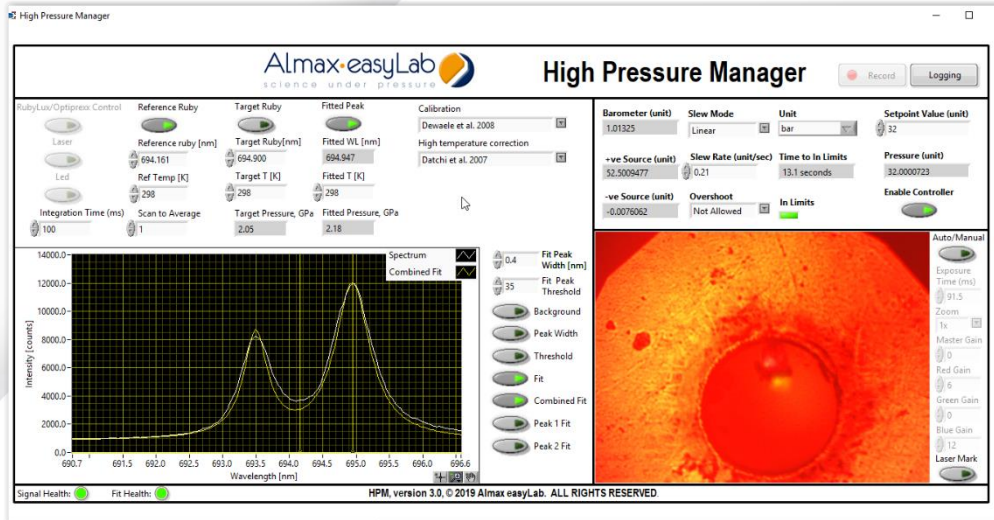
High Pressure Manager

Almax·easyLab
science under pressure

High Pressure Manager

Record
Logging

RubyLux/Optiprexx Control
Laser
Led
Reference Ruby
Reference ruby [nm]
694.161
Ref Temp [K]
298
Target Ruby
Target Ruby[nm]
694.900
Target T [K]
298
Fitted Peak
Fitted WL [nm]
694.947
Fitted T [K]
298
Calibration
Dewaele et al. 2008
High temperature correction
Datchi et al. 2007
Integration Time (ms)
100
Scan to Average
1
Target Pressure, GPa
2.05
Fitted Pressure, GPa
2.18

Barometer (unit)
1.01325
Slew Mode
Linear
Unit
bar
Setpoint Value (unit)
32
+ve Source (unit)
52.5009477
Slew Rate (unit/sec)
0.21
Time to In Limits
13.1 seconds
Pressure (unit)
32.0000723
-ve Source (unit)
-0.0076062
Overshoot
Not Allowed
In Limits
Enable Controller

Spectrum
Combined Fit
14000.0
12000.0
10000.0
8000.0
6000.0
4000.0
2000.0
0.0
Intensity [counts]
690.7 691.0 691.5 692.0 692.5 693.0 693.5 694.0 694.5 695.0 695.5 696.0 696.6
Wavelength [nm]

0.4 Fit Peak Width [nm]
35 Fit Peak Threshold
Background
Peak Width
Threshold
Fit
Combined Fit
Peak 1 Fit
Peak 2 Fit

Auto/Manual
Exposure Time (ms)
91.5
Zoom
1x
Master Gain
0
Red Gain
6
Green Gain
0
Blue Gain
12
Laser Mark

Signal Health:
Fit Health:
HPM, version 3.0, © 2019 Almax easyLab. ALL RIGHTS RESERVED.